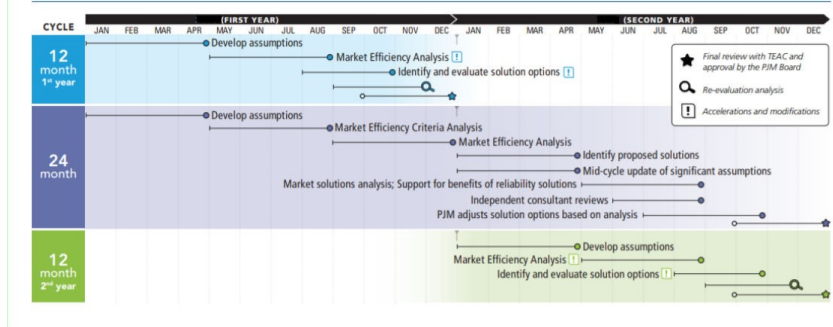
CYCLE

(FIRST YEAR)

(SECOND YEAR)

JAN FEB MAR APR MAY JUN JUL AUG SEP OCT NOV DEC JAN FEB MAR APR MAY JUN JUL AUG SEP OCT NOV DEC

12 month 1st year

Develop assumptions

Market Efficiency Analysis !

Identify and evaluate solution options !

Final review with TEAC and approval by the PJM Board

Re-evaluation analysis

! Accelerations and modifications

24 month

Develop assumptions

Market Efficiency Criteria Analysis

Market Efficiency Analysis

Identify proposed solutions

Mid-cycle update of significant assumptions

Market solutions analysis; Support for benefits of reliability solutions

Independent consultant reviews

PJM adjusts solution options based on analysis

12 month 2nd year

Develop assumptions

Market Efficiency Analysis !

Identify and evaluate solution options !